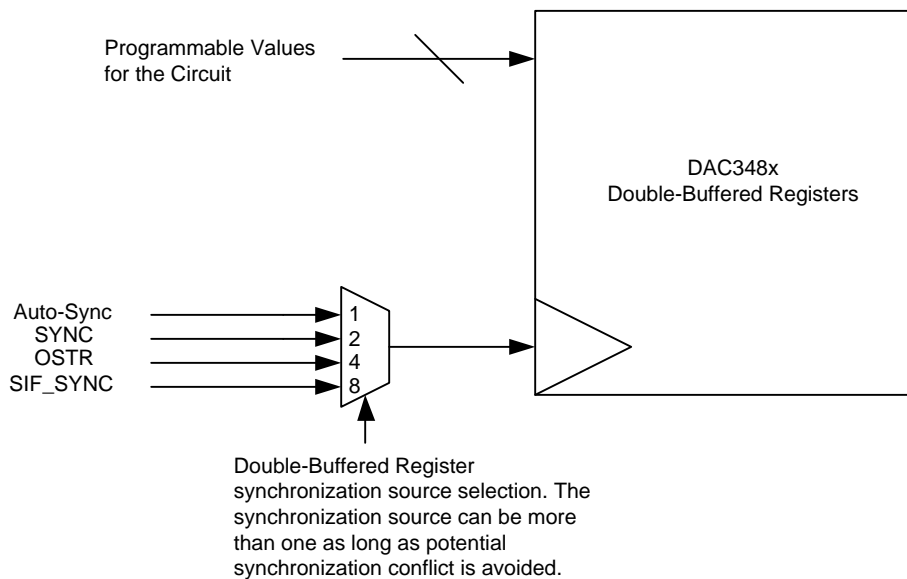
Programmable Values for the Circuit

DAC348x
Double-Buffered Registers

Auto-Sync
SYNC
OSTR
SIF_SYNC

1
2
4
8

Double-Buffered Register synchronization source selection. The synchronization source can be more than one as long as potential synchronization conflict is avoided.